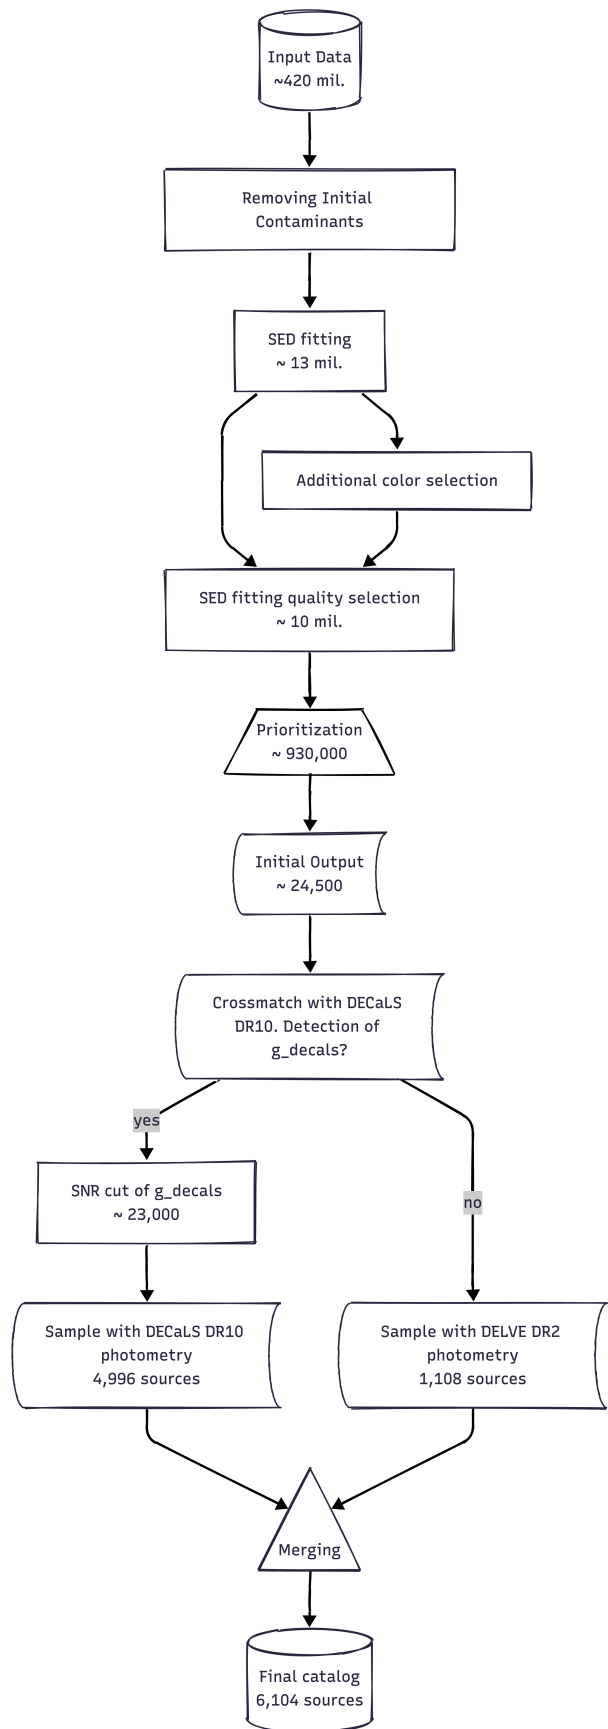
Input Data
~420 mil.

Removing Initial Contaminants

SED fitting
~ 13 mil.

Additional color selection

SED fitting quality selection
~ 10 mil.

Prioritization
~ 930,000

Initial Output
~ 24,500

Crossmatch with DECaLS DR10. Detection of g_decals?

yes

SNR cut of g_decals
~ 23,000

no

Sample with DECaLS DR10 photometry
4,996 sources

Sample with DELVE DR2 photometry
1,108 sources

Merging

Final catalog
6,104 sources